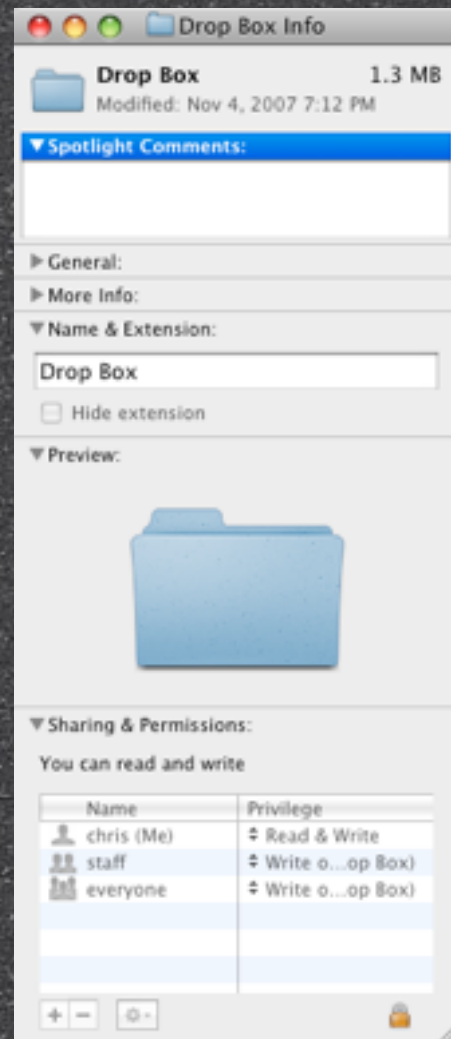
Drop Box Info

Drop Box 1.3 MB
Modified: Nov 4, 2007 7:12 PM

▼Spotlight Comments:

▶General:

▶More Info:

▼Name & Extension:

Drop Box

Hide extension

▼Preview:

▼Sharing & Permissions:

You can read and write

| Name | Privilege |
|---|---|
| chris (Me) | Read & Write |
| staff | Write o...op Box) |
| everyone | Write o...op Box) |

+ −